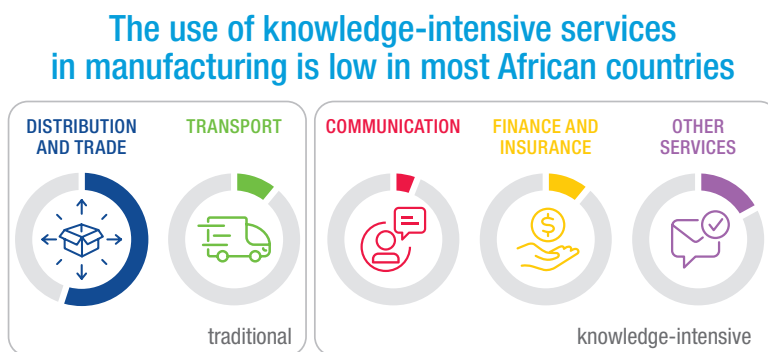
The use of knowledge-intensive services in manufacturing is low in most African countries

DISTRIBUTION AND TRADE

TRANSPORT

traditional

COMMUNICATION

FINANCE AND INSURANCE

OTHER SERVICES

knowledge-intensive